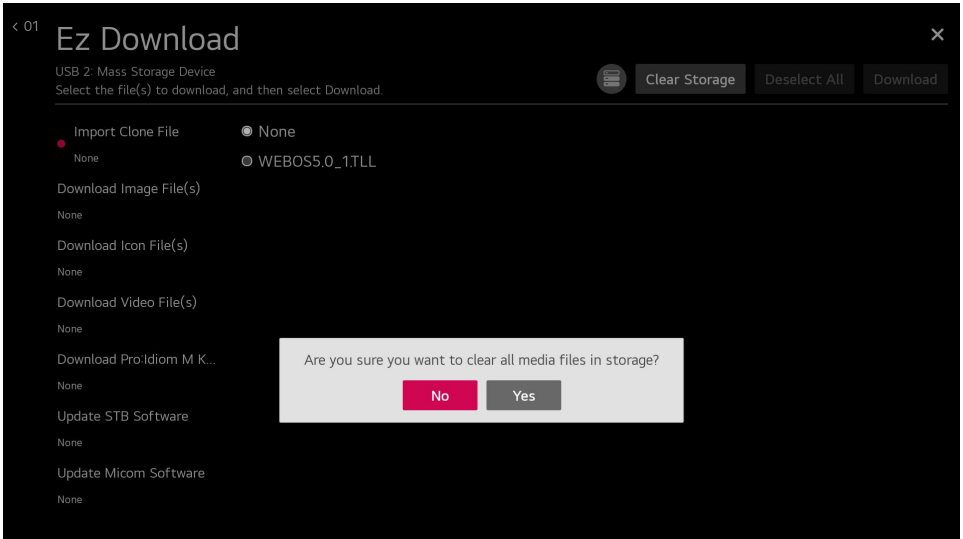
< 01

Ez Download

×

USB 2: Mass Storage Device
Select the file(s) to download, and then select Download.

Clear Storage

Deselect All

Download

Import Clone File
None

None

WEBOS5.0_1.TLL

Download Image File(s)
None

Download Icon File(s)
None

Download Video File(s)
None

Download Pro:Idiom M K...
None

Update STB Software
None

Update Micom Software
None

Are you sure you want to clear all media files in storage?

No

Yes